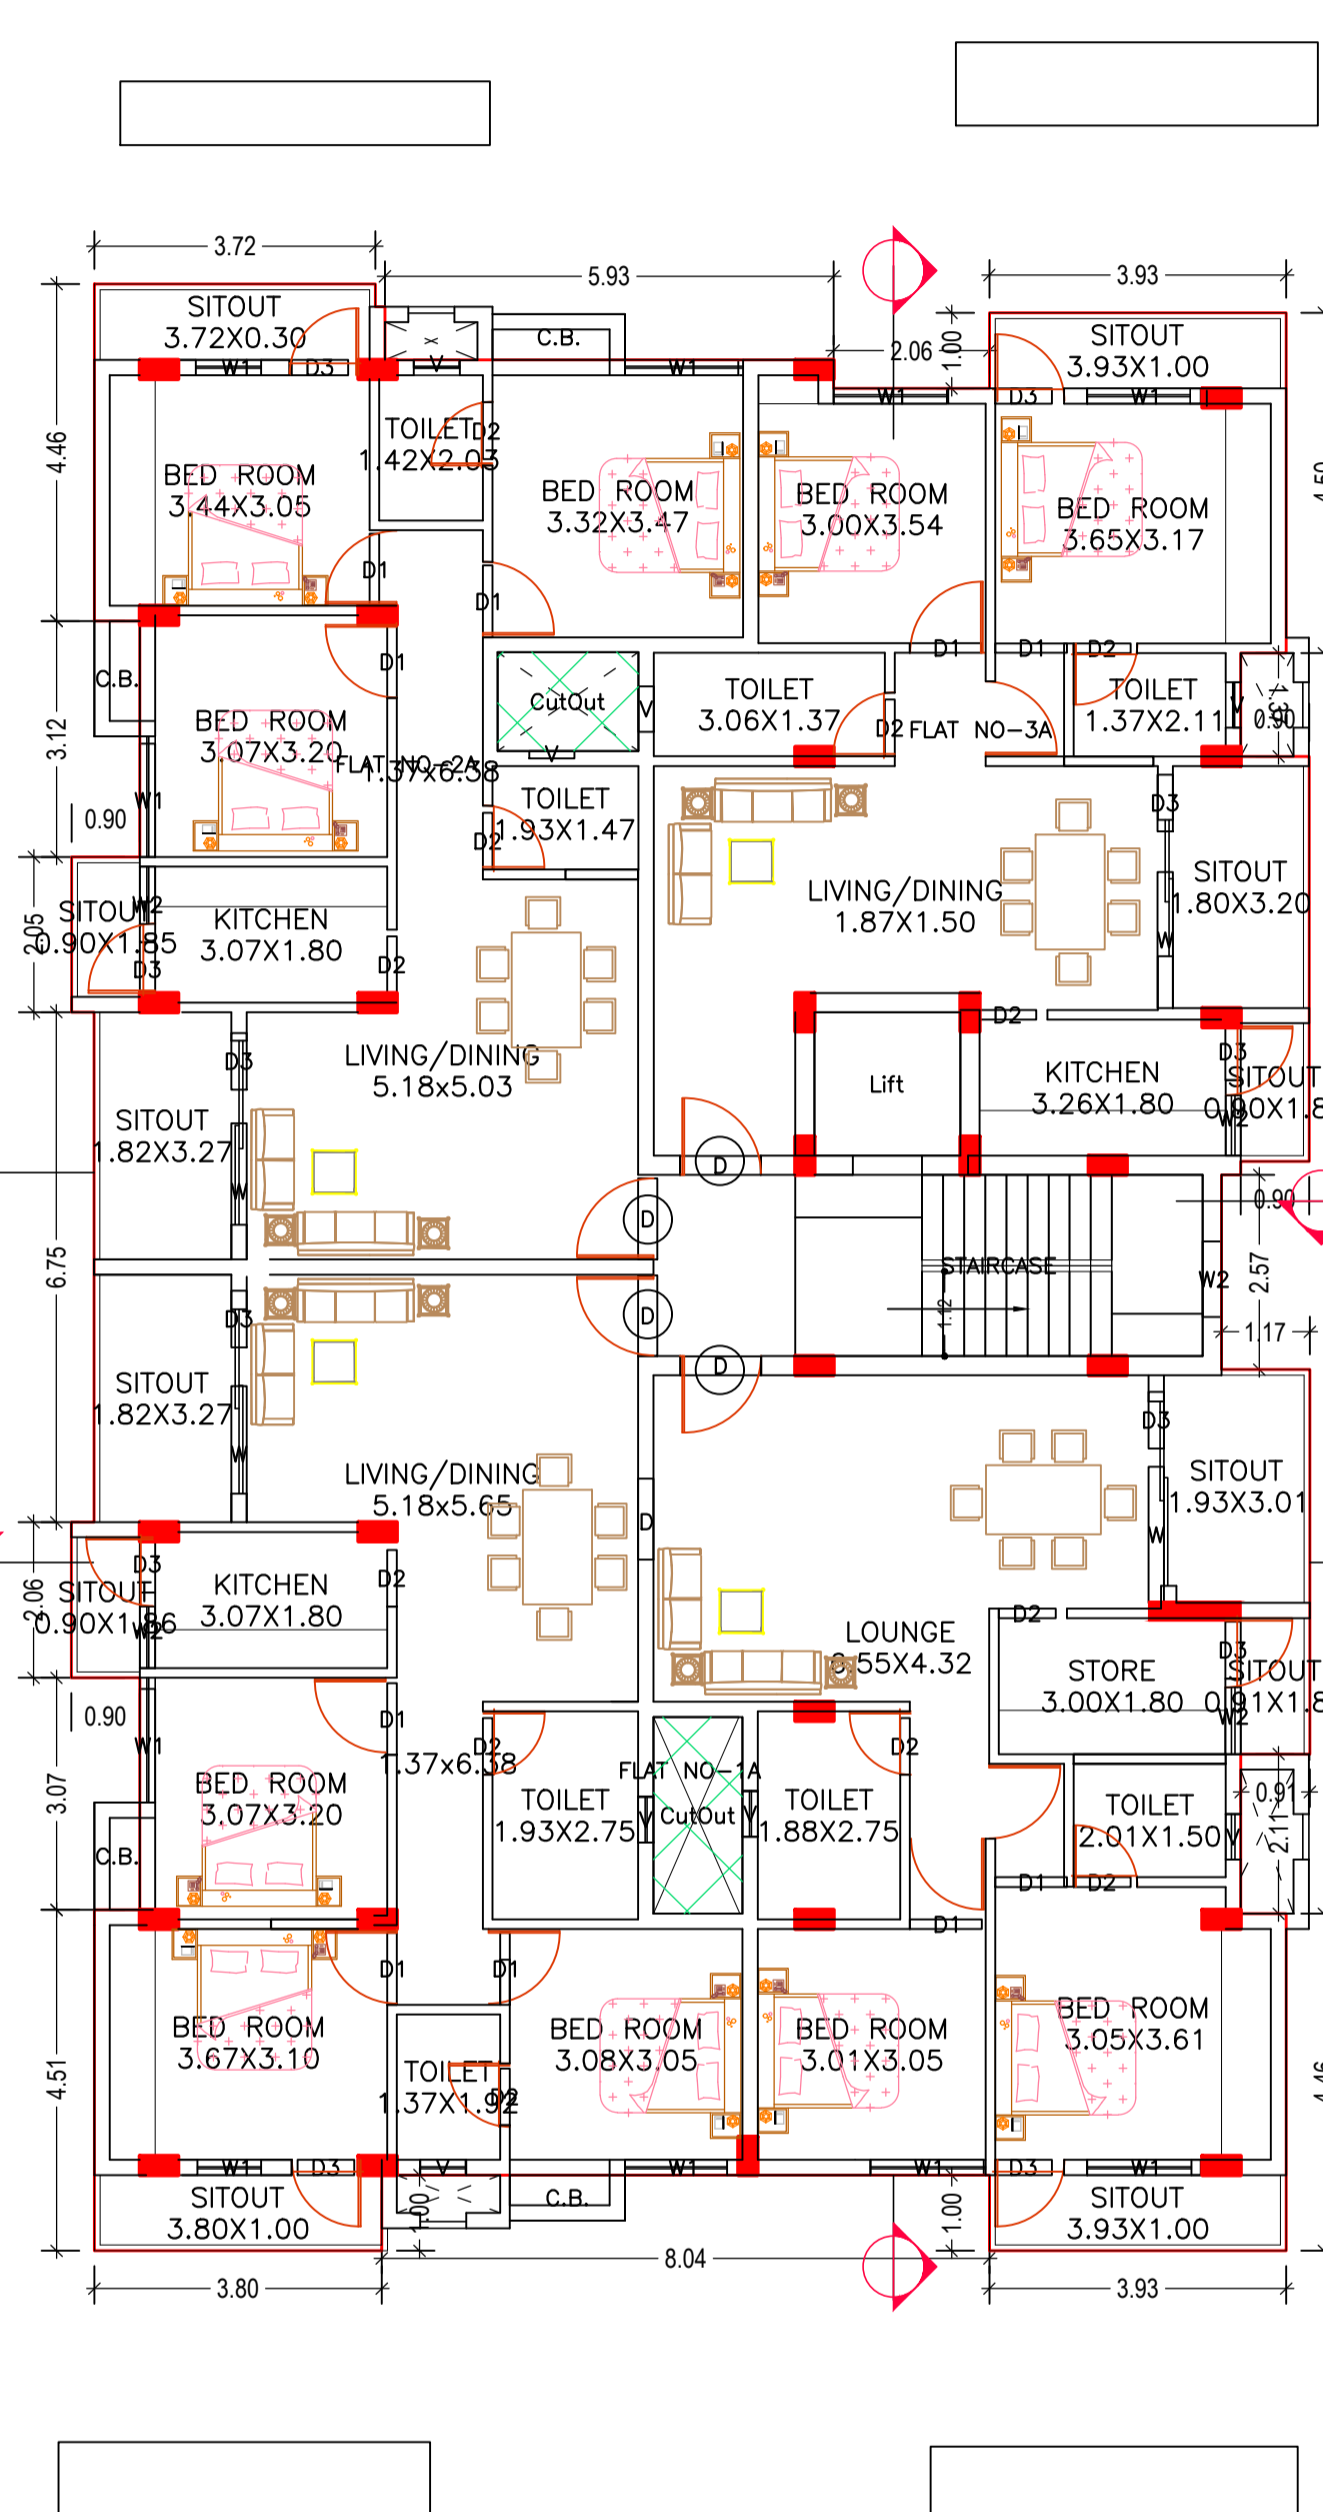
3.72
5.93
3.93
SITOUT 3.72X0.30
C.B.
2.06
1.00
SITOUT 3.93X1.00
W1 D3
W1
W1
D3 W1
TOILET 1.42X2.03
D2
BED ROOM 3.44X3.05
BED ROOM 3.32X3.47
BED ROOM 3.00X3.54
BED ROOM 3.65X3.17
4.46
D1
D1
D1 D1 D2
C.B.
D1
CutOut
TOILET 3.06X1.37
TOILET 1.37X2.11
1.30
0.90
BED ROOM 3.07X3.20
FLAT NO-2A
1.37x6.58
D2 FLAT NO-3A
3.12
W1
TOILET 1.93X1.47
D2
D3
0.90
SITOUT 0.90X1.85
W2
KITCHEN 3.07X1.80
LIVING/DINING 1.87X1.50
SITOUT 1.80X3.20
2.05
D3
D2
W
D2
LIVING/DINING 5.18x5.03
D3
Lift
KITCHEN 3.26X1.80
D3
SITOUT 0.90X1.8
W2
SITOUT 1.82X3.27
W
D
D
0.90
6.75
STAIRCASE
W2
2.57
1.12
D
1.17
D3
D
SITOUT 1.82X3.27
W
D3
SITOUT 1.93X3.01
W
LIVING/DINING 5.18x5.65
D
D3
SITOUT 0.90X1.86
W2
KITCHEN 3.07X1.80
D2
2.06
LOUNGE 3.55X4.32
D2
STORE 3.00X1.80
D3
SITOUT 0.91X1.8
W2
0.90
D1
W1
1.37x6.38
D2
FLAT NO-1A
D2
BED ROOM 3.07X3.20
3.07
C.B.
TOILET 1.93X2.75
CutOut
TOILET 1.88X2.75
TOILET 2.01X1.50
0.91
2.11
D1 D2
D1
D1
D1
BED ROOM 3.67X3.10
BED ROOM 3.08X3.05
BED ROOM 3.01X3.05
BED ROOM 3.05X3.61
TOILET 1.37X1.92
D2
4.51
W1 D3
V
W1
W1
D3 W1
C.B.
SITOUT 3.80X1.00
1.00
1.00
SITOUT 3.93X1.00
8.04
3.80
3.93